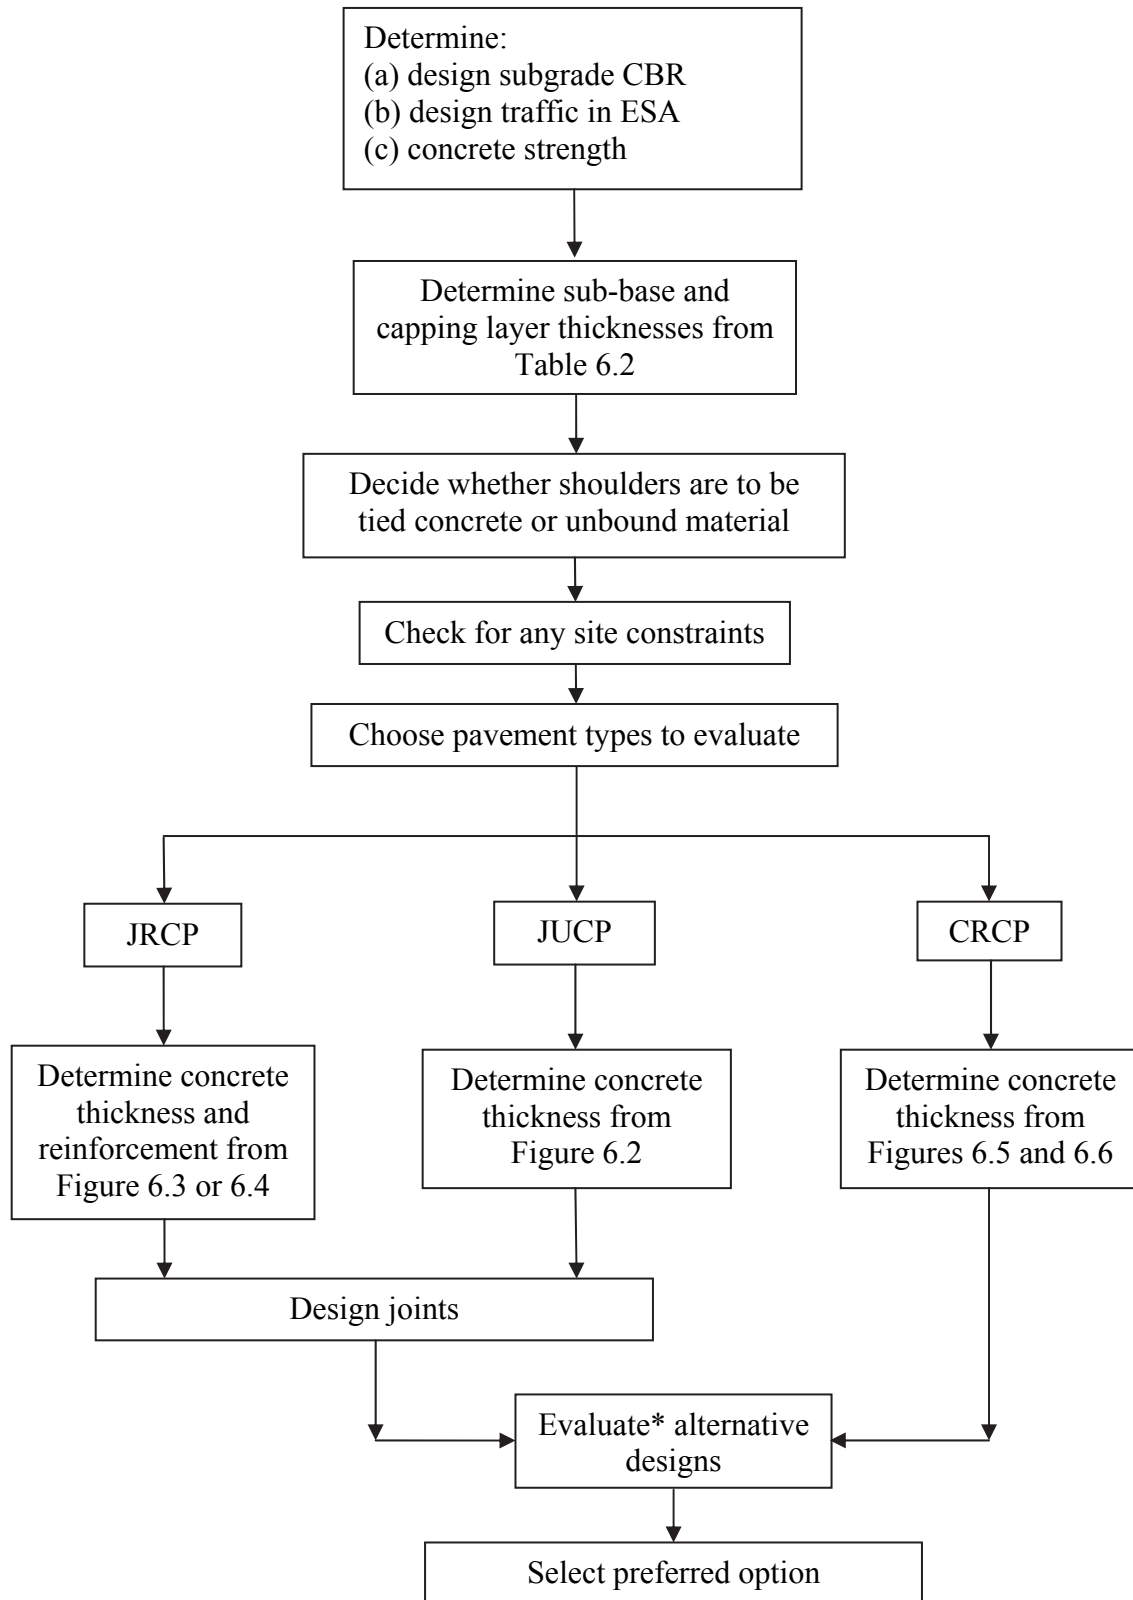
Determine:
(a) design subgrade CBR
(b) design traffic in ESA
(c) concrete strength

Determine sub-base and capping layer thicknesses from Table 6.2

Decide whether shoulders are to be tied concrete or unbound material

Check for any site constraints

Choose pavement types to evaluate

JRCP

JUCP

CRCP

Determine concrete thickness and reinforcement from Figure 6.3 or 6.4

Determine concrete thickness from Figure 6.2

Determine concrete thickness from Figures 6.5 and 6.6

Design joints

Evaluate* alternative designs

Select preferred option